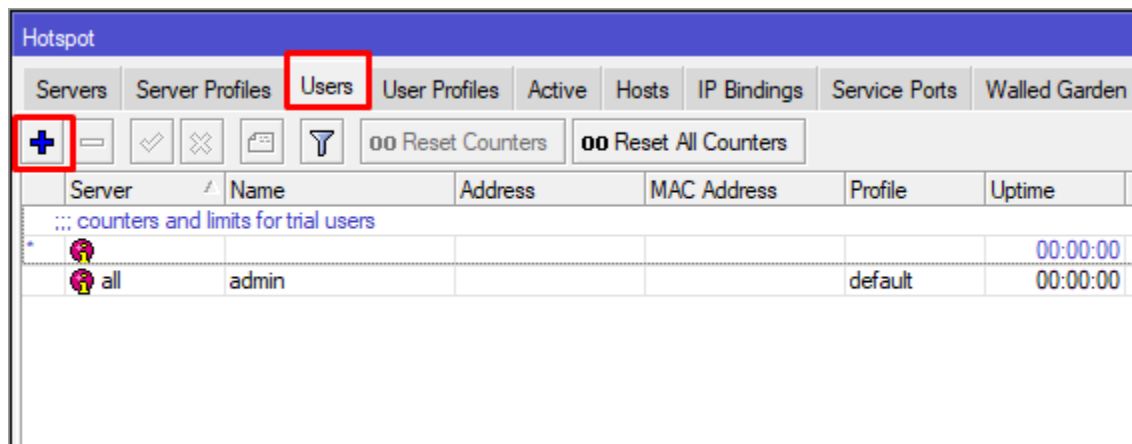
Hotspot

Servers | Server Profiles | Users | User Profiles | Active | Hosts | IP Bindings | Service Ports | Walled Garden

00 Reset Counters | 00 Reset All Counters

| | Server | Name | Address | MAC Address | Profile | Uptime |
|---|---|---|---|---|---|---|
| | ;;; counters and limits for trial users | | | | | |
| * | | | | | | 00:00:00 |
| | all | admin | | | default | 00:00:00 |